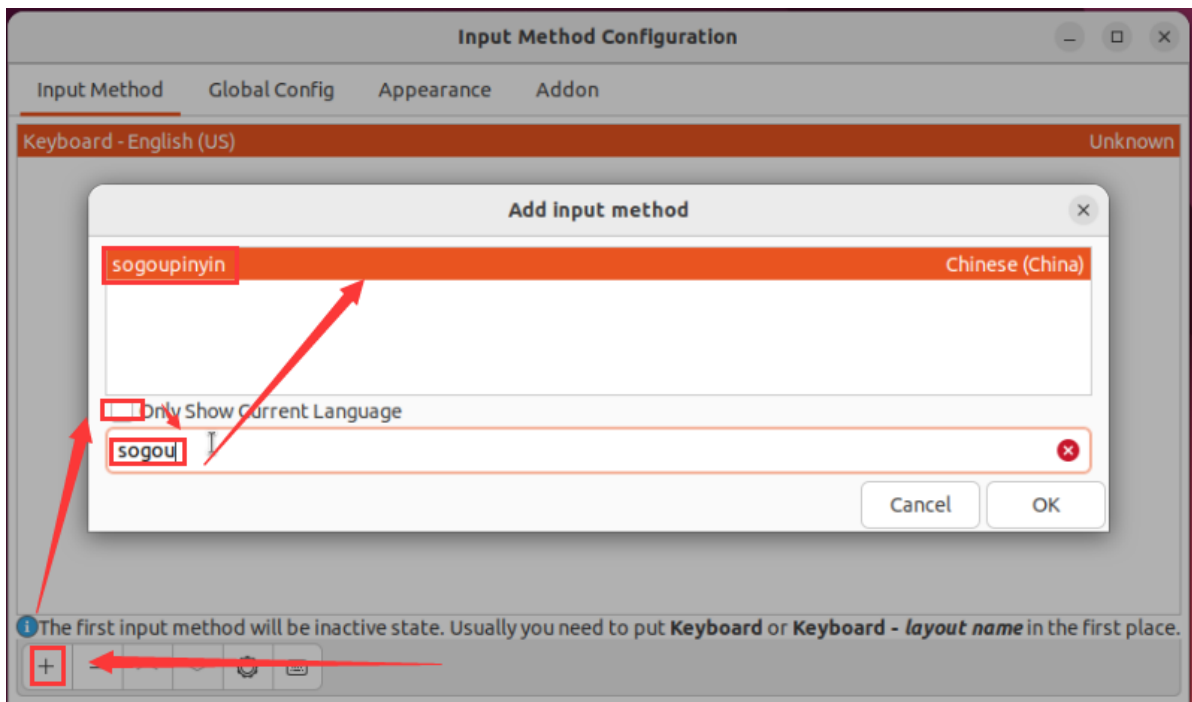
Input Method Configuration

Input Method Global Config Appearance Addon

Keyboard - English (US) Unknown

Add input method

sogoupinyin Chinese (China)

Only Show Current Language

sogou

Cancel OK

The first input method will be inactive state. Usually you need to put **Keyboard** or **Keyboard - *layout name*** in the first place.

+